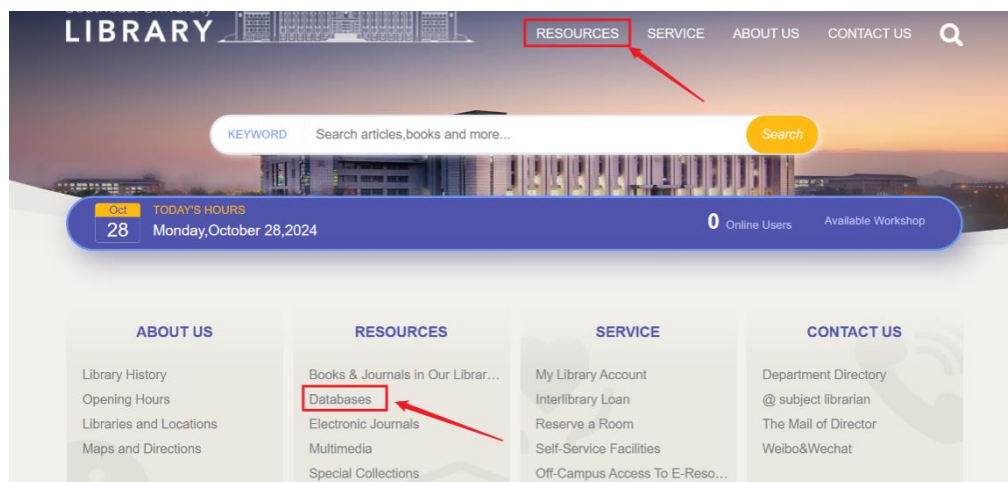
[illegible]
LIBRARY

RESOURCES SERVICE ABOUT US CONTACT US

KEYWORD Search articles,books and more... Search

Oct
28
TODAY'S HOURS
Monday,October 28,2024

0 Online Users Available Workshop

ABOUT US
Library History
Opening Hours
Libraries and Locations
Maps and Directions

RESOURCES
Books & Journals in Our Librar...
Databases
Electronic Journals
Multimedia
Special Collections

SERVICE
My Library Account
Interlibrary Loan
Reserve a Room
Self-Service Facilities
Off-Campus Access To E-Reso...

CONTACT US
Department Directory
@ subject librarian
The Mail of Director
Weibo&Wechat